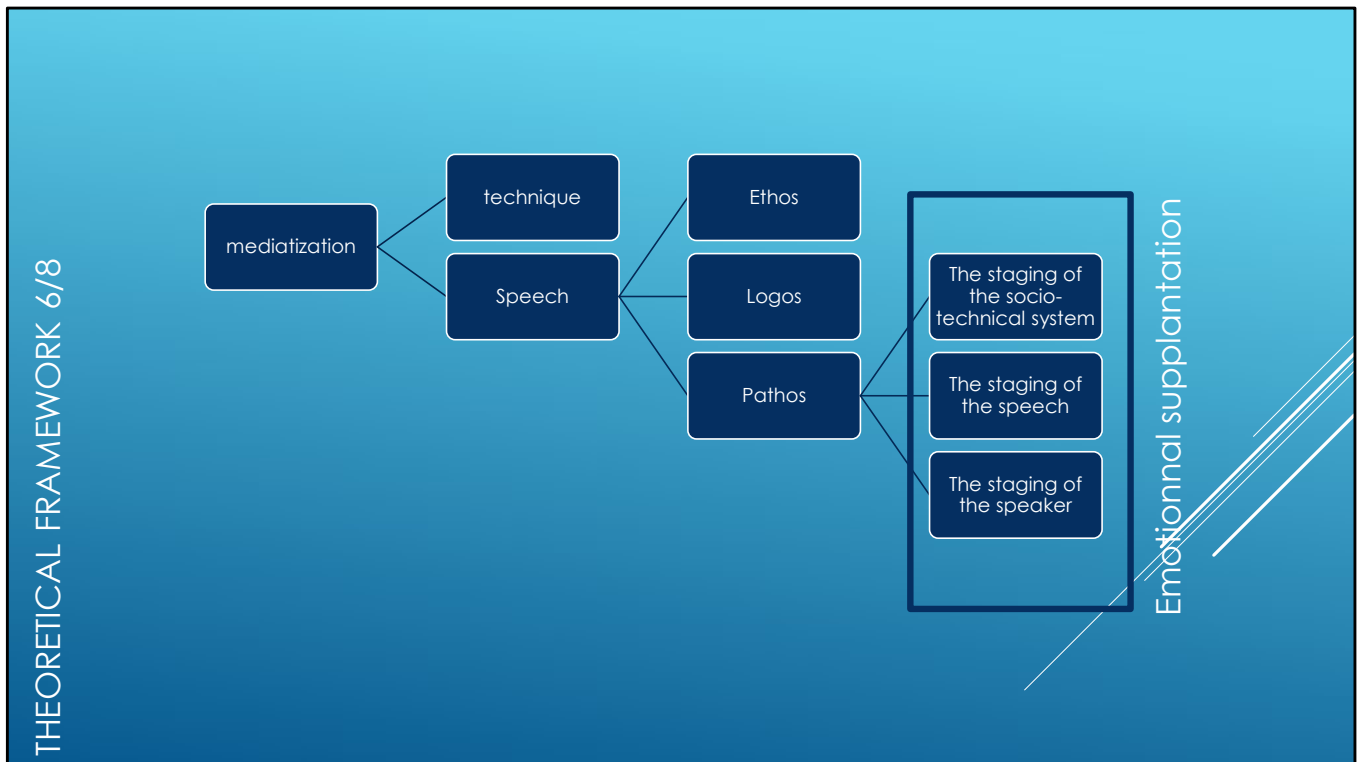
THEORETICAL FRAMEWORK 6/8

mediatization

technique

Speech

Ethos

Logos

Pathos

The staging of the socio-technical system

The staging of the speech

The staging of the speaker

Emotionnal supplantation